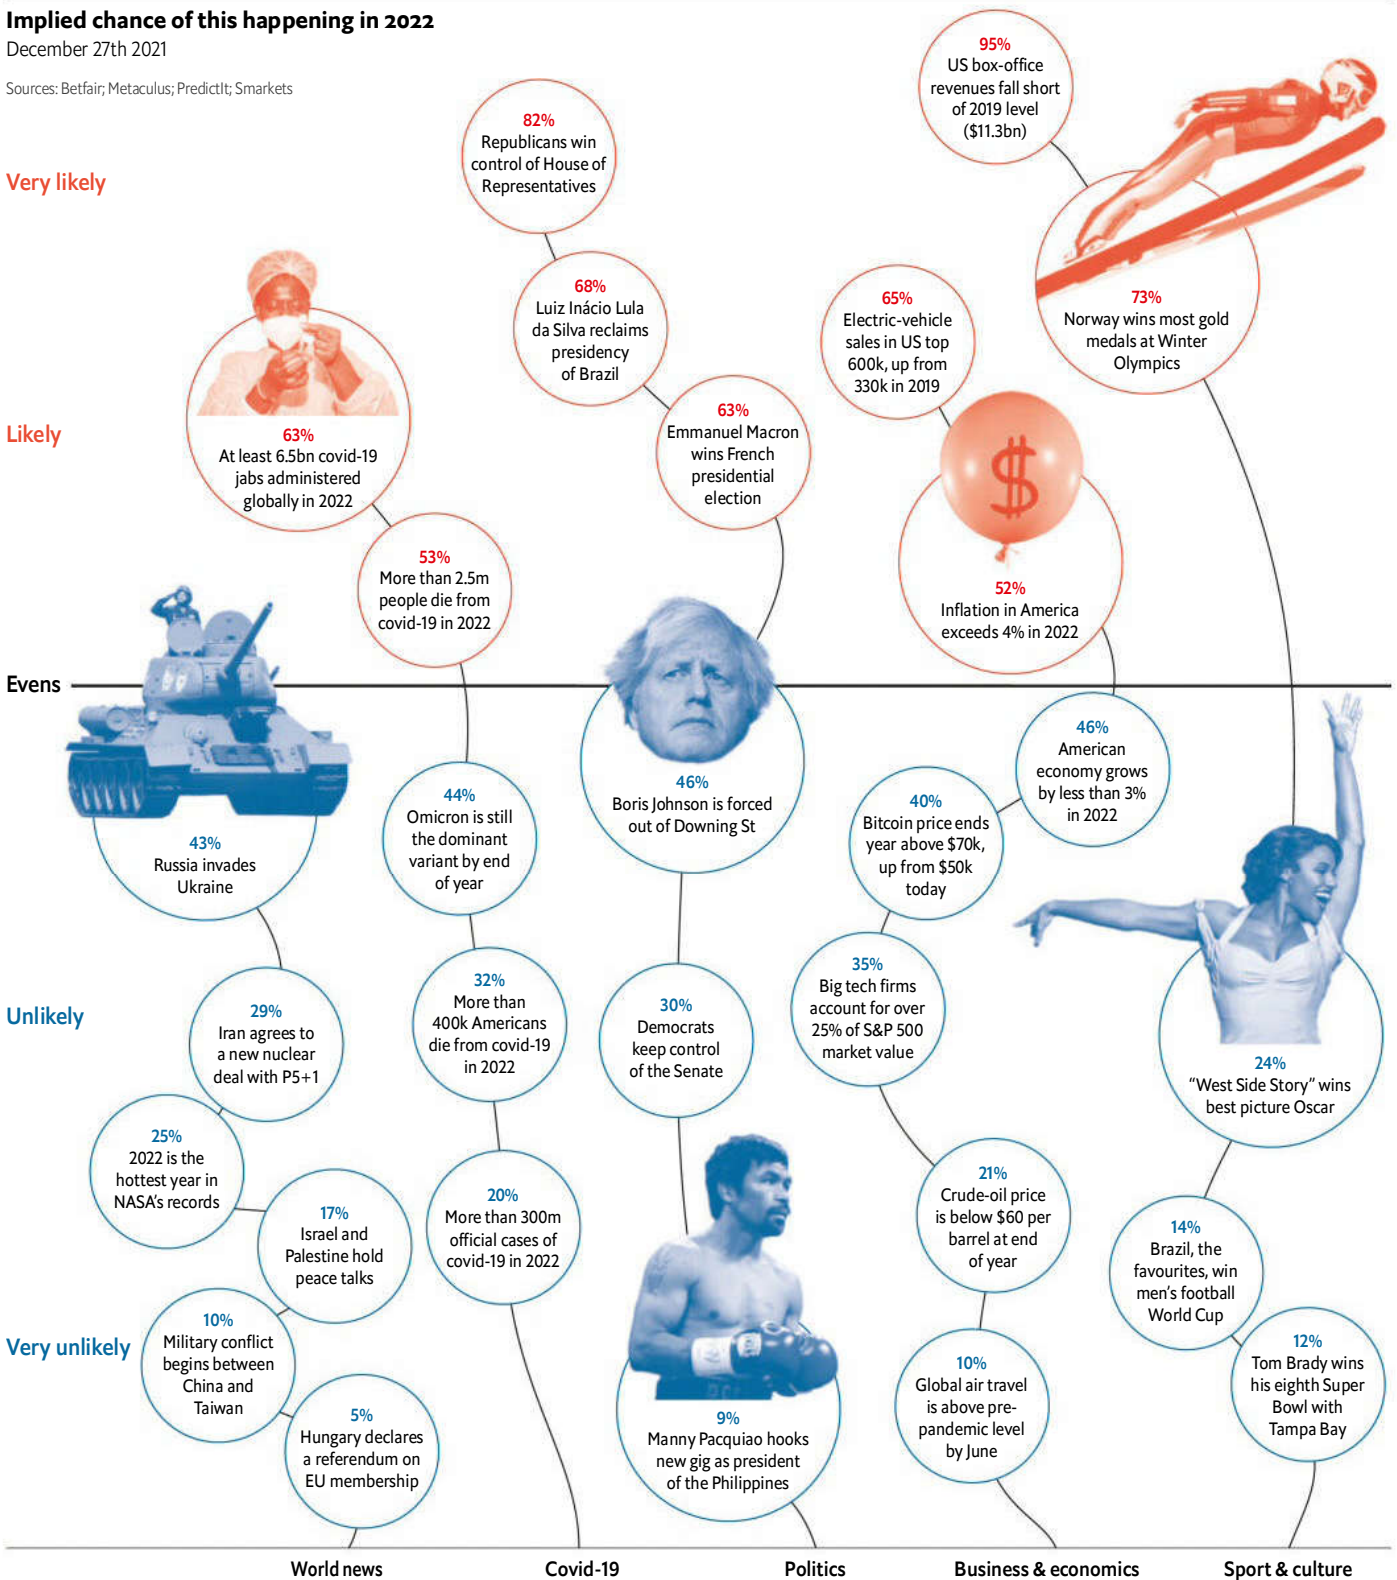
Implied chance of this happening in 2022
December 27th 2021

Sources: Betfair; Metaculus; PredictIt; Smarkets

Very likely

Likely

Evens

Unlikely

Very unlikely

82%
Republicans win control of House of Representatives

95%
US box-office revenues fall short of 2019 level ($11.3bn)

68%
Luiz Inácio Lula da Silva reclaims presidency of Brazil

65%
Electric-vehicle sales in US top 600k, up from 330k in 2019

73%
Norway wins most gold medals at Winter Olympics

63%
At least 6.5bn covid-19 jabs administered globally in 2022

63%
Emmanuel Macron wins French presidential election

53%
More than 2.5m people die from covid-19 in 2022

52%
Inflation in America exceeds 4% in 2022

46%
American economy grows by less than 3% in 2022

46%
Boris Johnson is forced out of Downing St

43%
Russia invades Ukraine

44%
Omicron is still the dominant variant by end of year

40%
Bitcoin price ends year above $70k, up from $50k today

35%
Big tech firms account for over 25% of S&P 500 market value

29%
Iran agrees to a new nuclear deal with P5+1

32%
More than 400k Americans die from covid-19 in 2022

30%
Democrats keep control of the Senate

24%
"West Side Story" wins best picture Oscar

25%
2022 is the hottest year in NASA's records

17%
Israel and Palestine hold peace talks

20%
More than 300m official cases of covid-19 in 2022

21%
Crude-oil price is below $60 per barrel at end of year

14%
Brazil, the favourites, win men's football World Cup

10%
Military conflict begins between China and Taiwan

5%
Hungary declares a referendum on EU membership

9%
Manny Pacquiao hooks new gig as president of the Philippines

10%
Global air travel is above pre-pandemic level by June

12%
Tom Brady wins his eighth Super Bowl with Tampa Bay

World news
Covid-19
Politics
Business & economics
Sport & culture